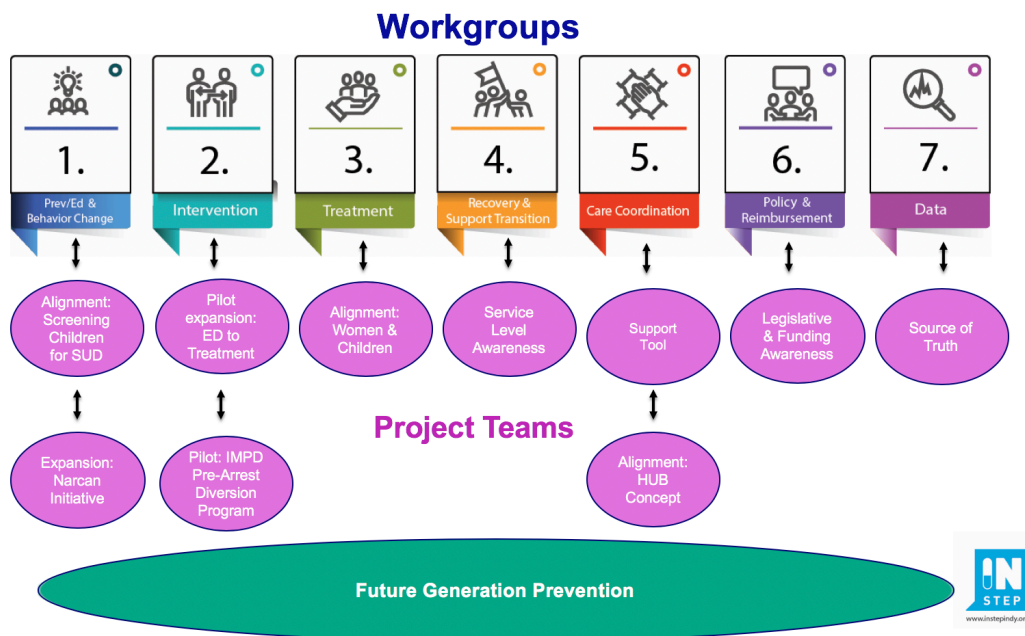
Workgroups

1.
Prev/Ed & Behavior Change

2.
Intervention

3.
Treatment

4.
Recovery & Support Transition

5.
Care Coordination

6.
Policy & Reimbursement

7.
Data

Alignment: Screening Children for SUD

Pilot expansion: ED to Treatment

Alignment: Women & Children

Service Level Awareness

Support Tool

Legislative & Funding Awareness

Source of Truth

Project Teams

Expansion: Narcan Initiative

Pilot: IMPD Pre-Arrest Diversion Program

Alignment: HUB Concept

Future Generation Prevention

IN STEP
www.instepindy.or